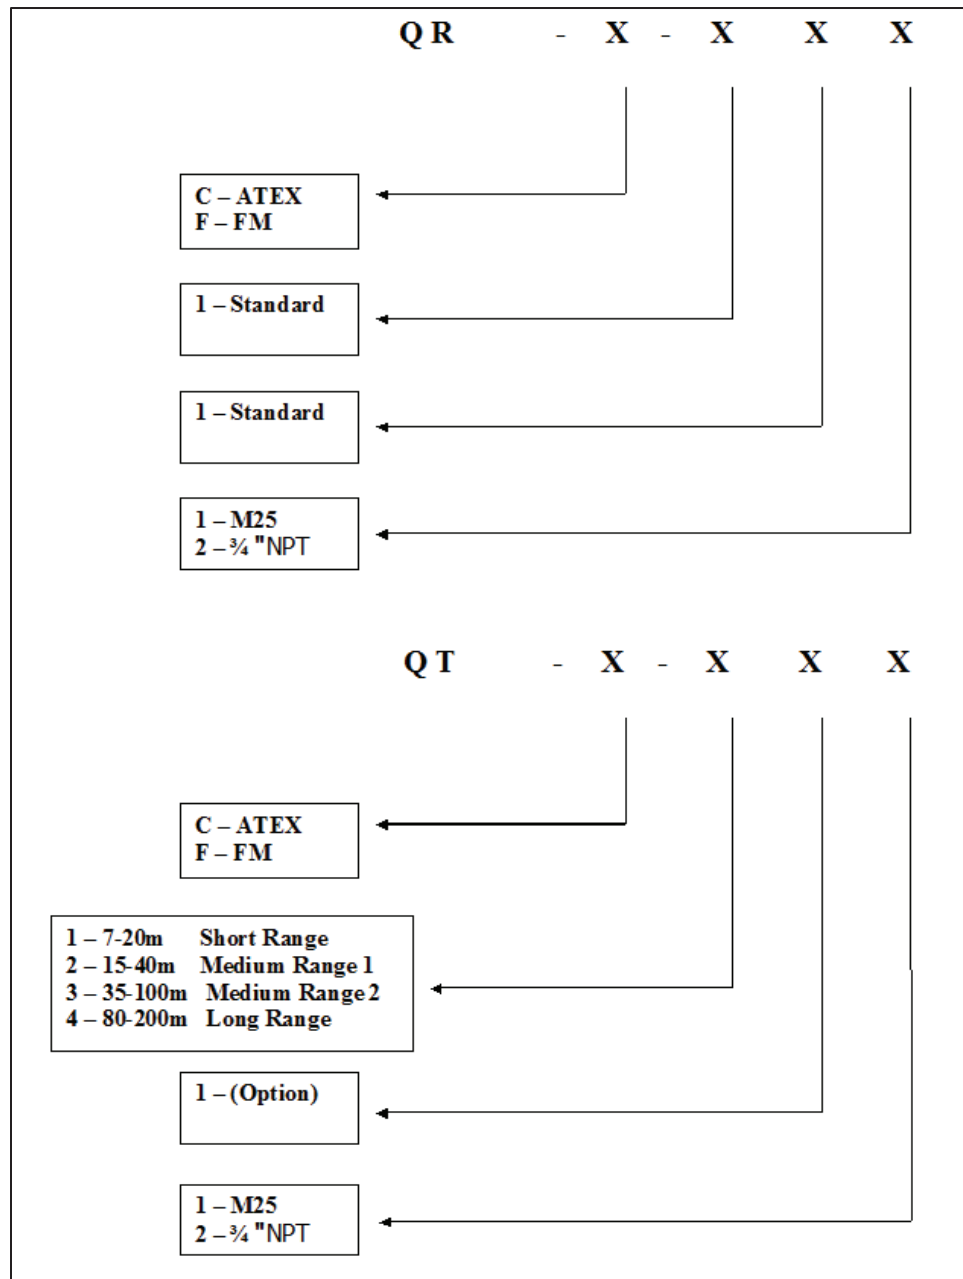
QR - X - X X X

C – ATEX
F – FM

1 – Standard

1 – Standard

1 – M25
2 – ¾ "NPT

QT - X - X X X

C – ATEX
F – FM

1 – 7-20m Short Range
2 – 15-40m Medium Range 1
3 – 35-100m Medium Range 2
4 – 80-200m Long Range

1 – (Option)

1 – M25
2 – ¾ "NPT